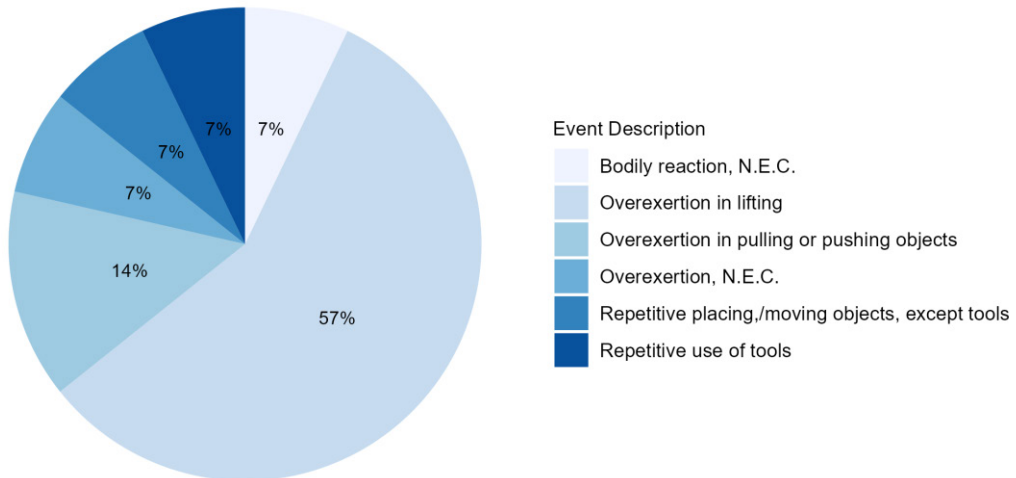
7%
7%
7%
7%
14%
57%

Event Description
Bodily reaction, N.E.C.
Overexertion in lifting
Overexertion in pulling or pushing objects
Overexertion, N.E.C.
Repetitive placing,/moving objects, except tools
Repetitive use of tools